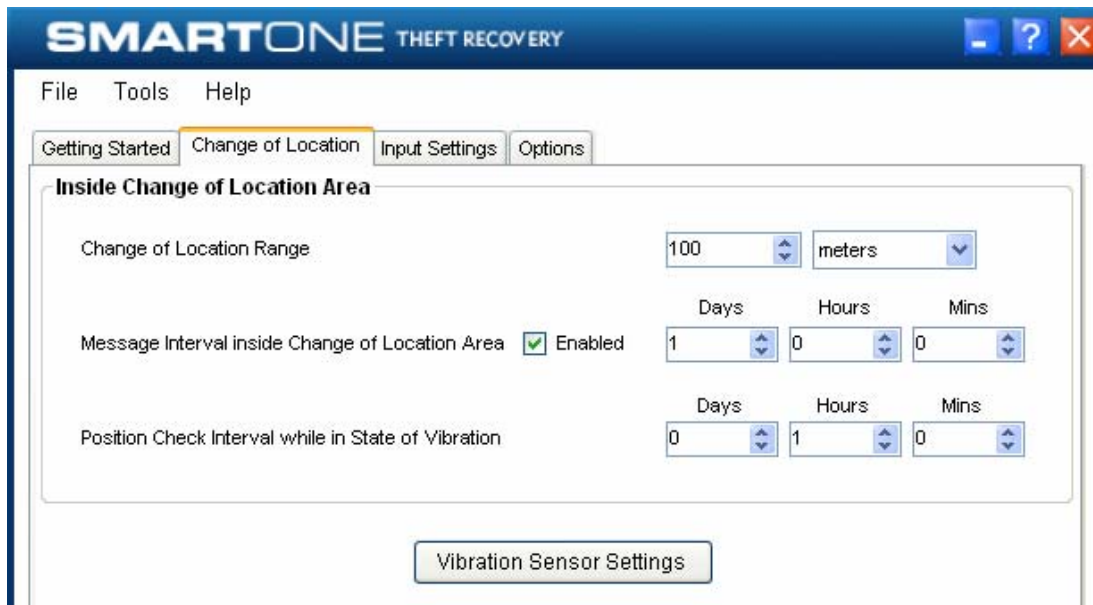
SMARTONE THEFT RECOVERY

?

File Tools Help

Getting Started | Change of Location | Input Settings | Options

Inside Change of Location Area

Change of Location Range 100 meters

Days Hours Mins

Message Interval inside Change of Location Area Enabled 1 0 0

Days Hours Mins

Position Check Interval while in State of Vibration 0 1 0

Vibration Sensor Settings